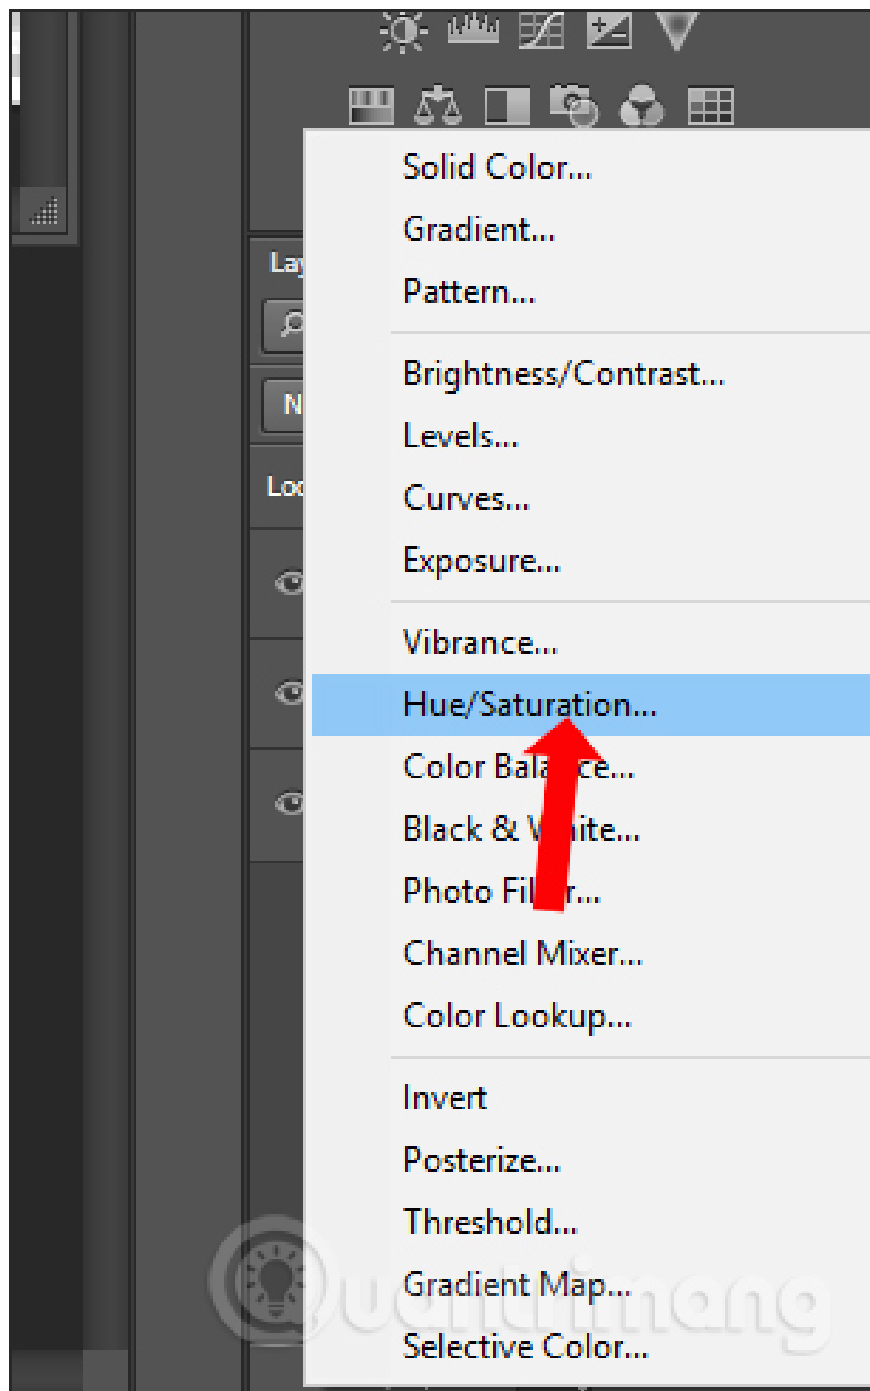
Lay
N
Loc

Solid Color...
Gradient...
Pattern...

Brightness/Contrast...
Levels...
Curves...
Exposure...

Vibrance...
Hue/Saturation...
Color Bala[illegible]ce...
Black & W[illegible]ite...
Photo Fil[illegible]r...
Channel Mixer...
Color Lookup...

Invert
Posterize...
Threshold...
Gradient Map...
Selective Color...

Quantrimang